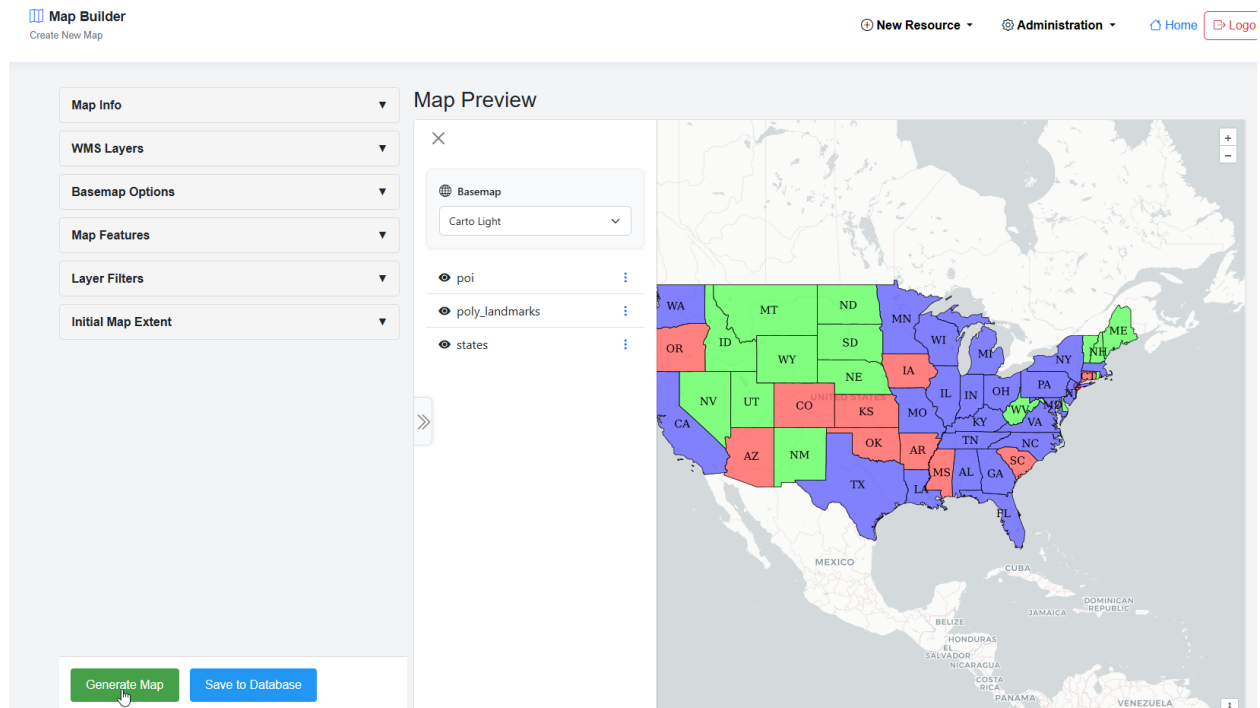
Map Builder
Create New Map

New Resource ▾
Administration ▾
Home
Logo

Map Info ▼
WMS Layers ▼
Basemap Options ▼
Map Features ▼
Layer Filters ▼
Initial Map Extent ▼

Map Preview

Basemap
Carto Light

poi
poly_landmarks
states

+
−

WA
OR
CA
ID
NV
MT
WY
UT
AZ
ND
SD
NE
CO
NM
KS
OK
TX
MN
IA
MO
AR
LA
WI
IL
MI
IN
OH
KY
TN
MS
AL
GA
FL
SC
NC
VA
WV
PA
NY
MD
NJ
NH
ME
UNITED STATES
MEXICO
CUBA
JAMAICA
DOMINICAN REPUBLIC
BELIZE
HONDURAS
EL SALVADOR
NICARAGUA
COSTA RICA
PANAMA
VENEZUELA

Generate Map
Save to Database